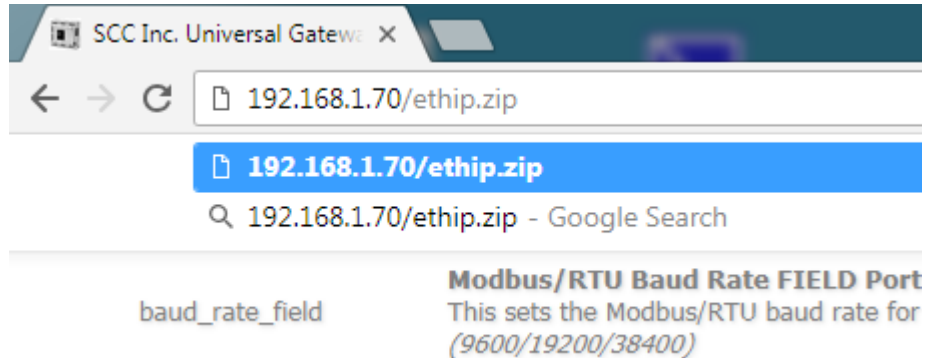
SCC Inc. Universal Gatew ×

192.168.1.70/ethip.zip

192.168.1.70/ethip.zip

192.168.1.70/ethip.zip - Google Search

baud_rate_field

Modbus/RTU Baud Rate FIELD Port

This sets the Modbus/RTU baud rate for

(9600/19200/38400)